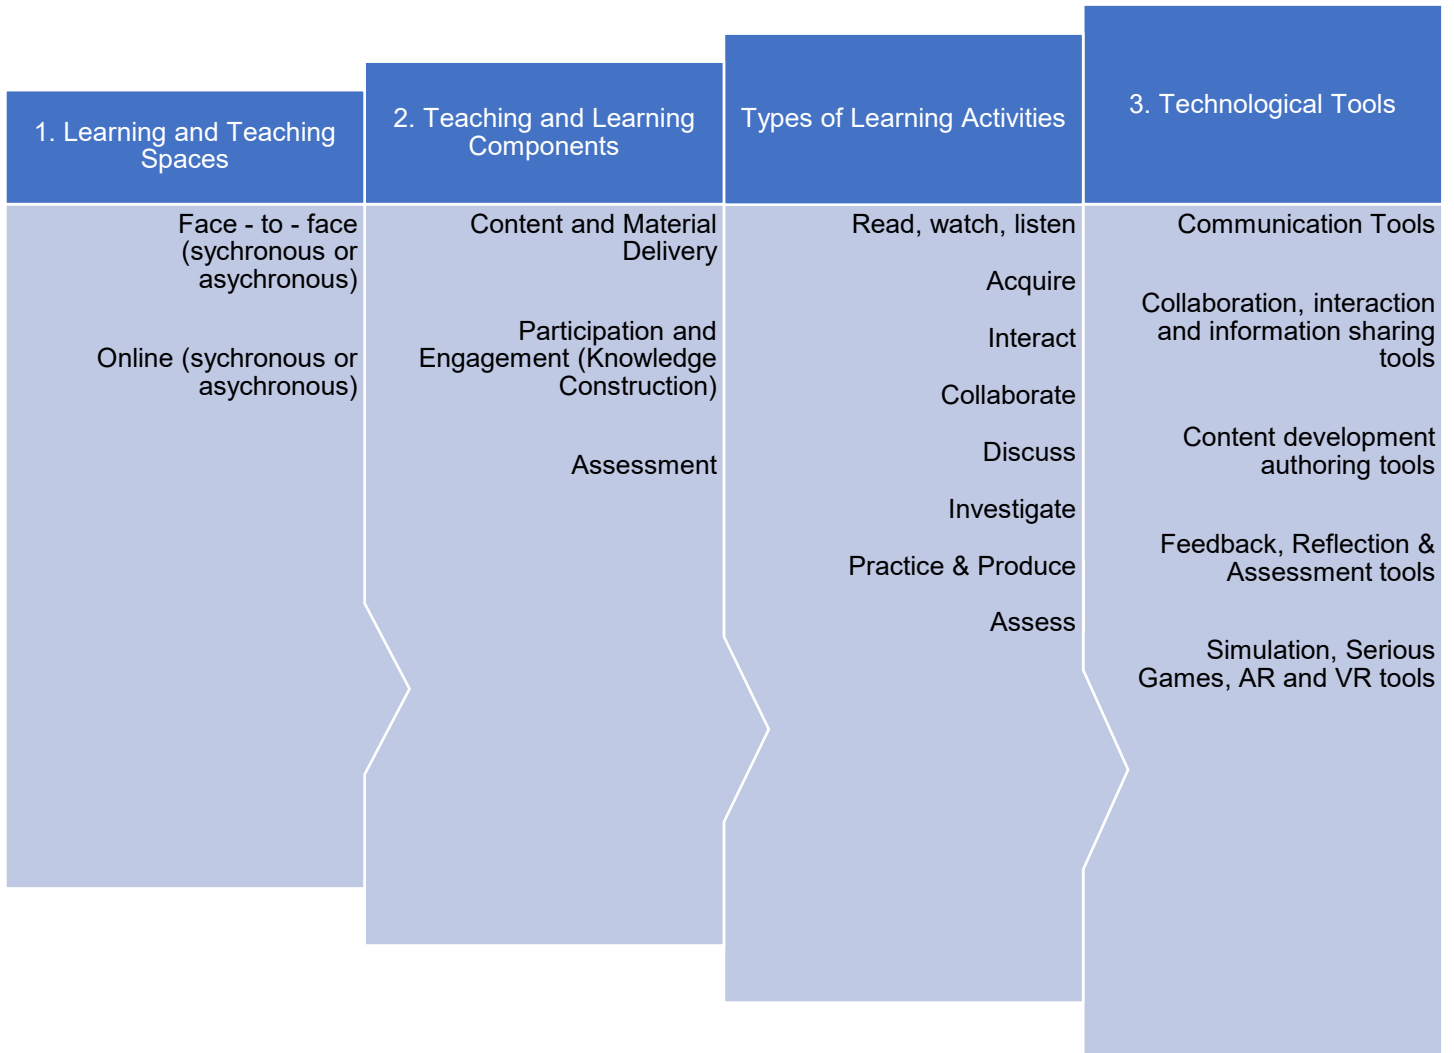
1. Learning and Teaching Spaces

Face - to - face (sychronous or asychronous)

Online (sychronous or asychronous)

2. Teaching and Learning Components

Content and Material Delivery

Participation and Engagement (Knowledge Construction)

Assessment

Types of Learning Activities

Read, watch, listen

Acquire

Interact

Collaborate

Discuss

Investigate

Practice & Produce

Assess

3. Technological Tools

Communication Tools

Collaboration, interaction and information sharing tools

Content development authoring tools

Feedback, Reflection & Assessment tools

Simulation, Serious Games, AR and VR tools